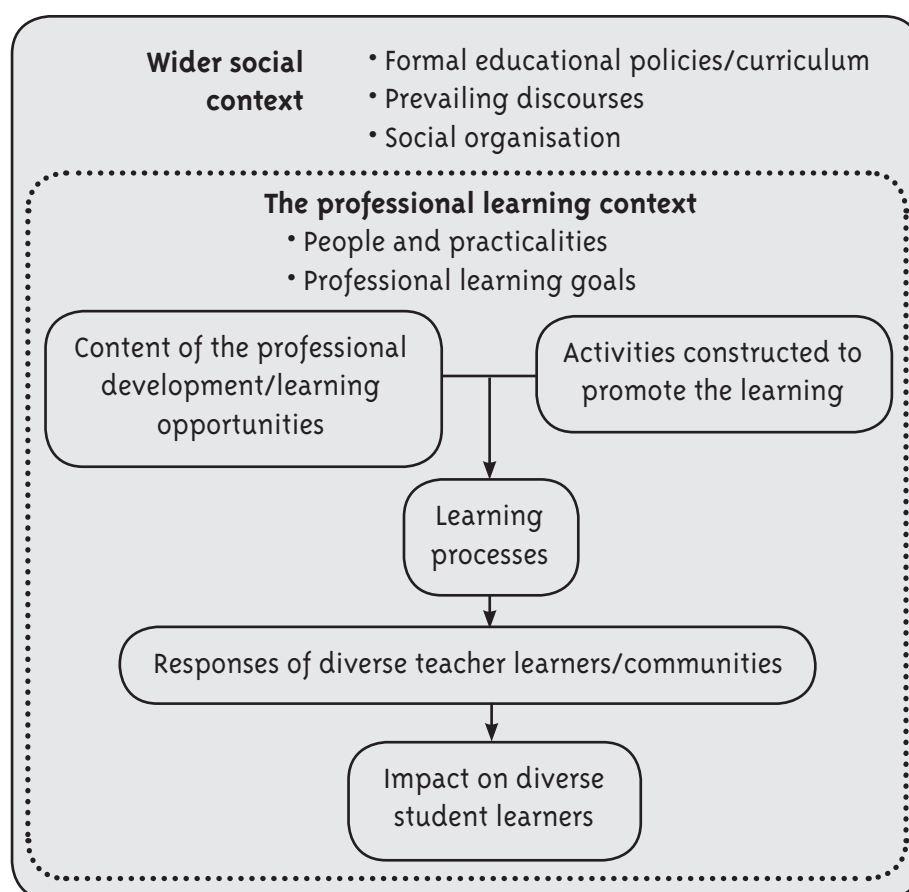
**Wider social context**

- Formal educational policies/curriculum
- Prevailing discourses
- Social organisation

**The professional learning context**

- People and practicalities
- Professional learning goals

Content of the professional development/learning opportunities

Activities constructed to promote the learning

Learning processes

Responses of diverse teacher learners/communities

Impact on diverse student learners